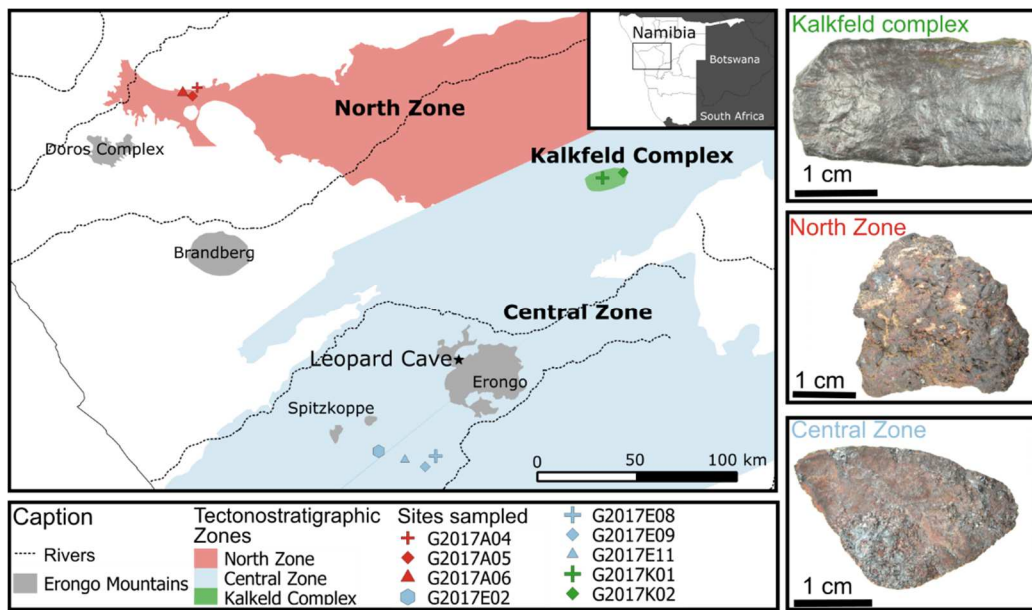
Namibia
Botswana
South Africa
North Zone
Doros Complex
Kalkfeld Complex
Brandberg
Central Zone
Leopard Cave
Erongo
Spitzkoppe
0
50
100 km

Kalkfeld complex
1 cm
North Zone
1 cm
Central Zone
1 cm

Caption
Rivers
Erongo Mountains
Tectonostratigraphic Zones
North Zone
Central Zone
Kalkeld Complex
Sites sampled
G2017A04
G2017A05
G2017A06
G2017E02
G2017E08
G2017E09
G2017E11
G2017K01
G2017K02